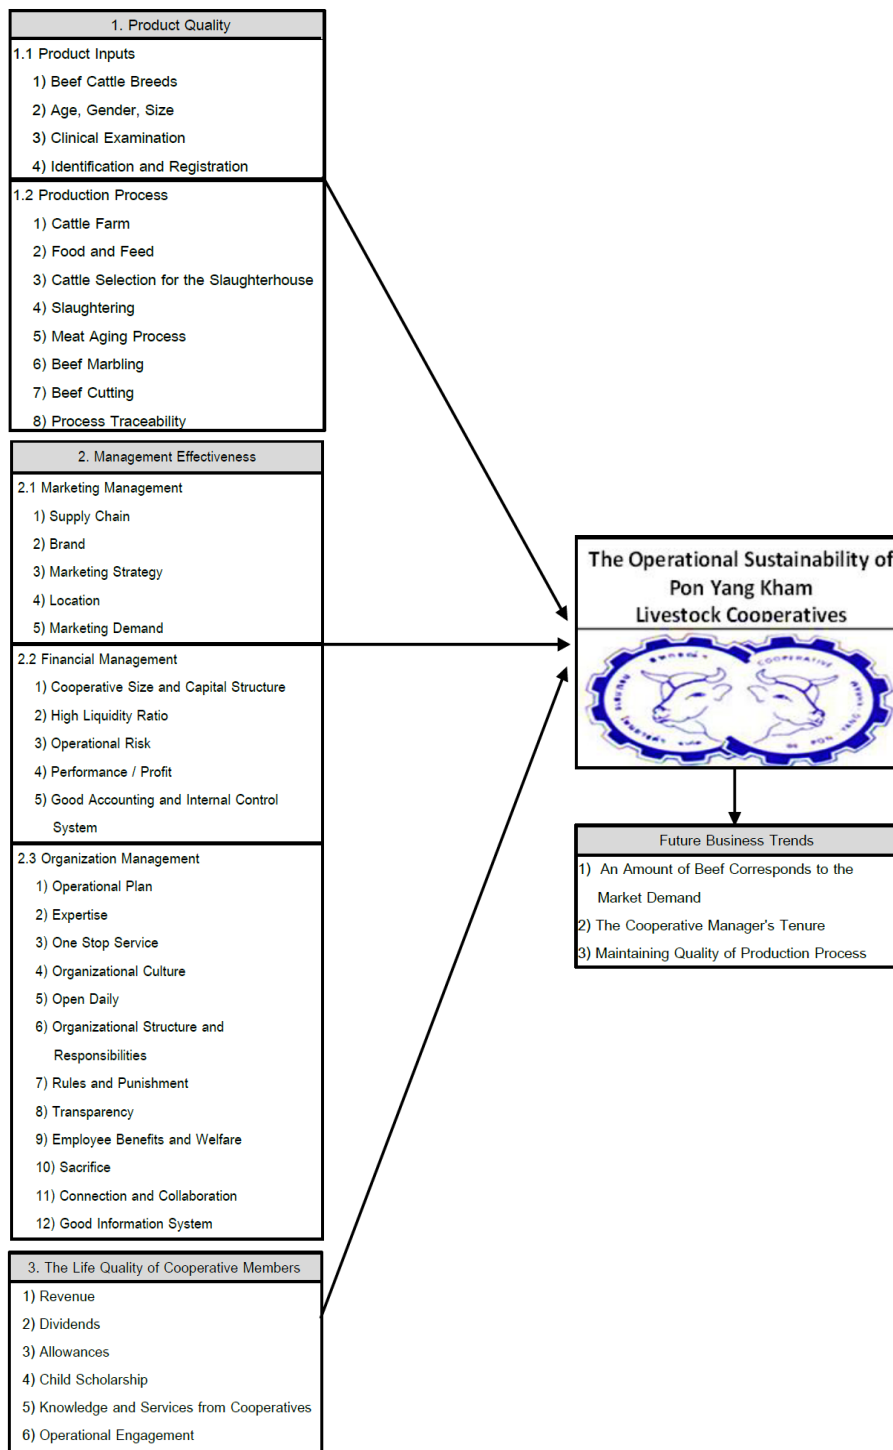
1. Product Quality

1.1 Product Inputs
1) Beef Cattle Breeds
2) Age, Gender, Size
3) Clinical Examination
4) Identification and Registration

1.2 Production Process
1) Cattle Farm
2) Food and Feed
3) Cattle Selection for the Slaughterhouse
4) Slaughtering
5) Meat Aging Process
6) Beef Marbling
7) Beef Cutting
8) Process Traceability

2. Management Effectiveness

2.1 Marketing Management
1) Supply Chain
2) Brand
3) Marketing Strategy
4) Location
5) Marketing Demand

2.2 Financial Management
1) Cooperative Size and Capital Structure
2) High Liquidity Ratio
3) Operational Risk
4) Performance / Profit
5) Good Accounting and Internal Control System

2.3 Organization Management
1) Operational Plan
2) Expertise
3) One Stop Service
4) Organizational Culture
5) Open Daily
6) Organizational Structure and Responsibilities
7) Rules and Punishment
8) Transparency
9) Employee Benefits and Welfare
10) Sacrifice
11) Connection and Collaboration
12) Good Information System

3. The Life Quality of Cooperative Members
1) Revenue
2) Dividends
3) Allowances
4) Child Scholarship
5) Knowledge and Services from Cooperatives
6) Operational Engagement

The Operational Sustainability of Pon Yang Kham Livestock Cooperatives

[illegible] COOPERATIVE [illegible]

Future Business Trends
1) An Amount of Beef Corresponds to the Market Demand
2) The Cooperative Manager's Tenure
3) Maintaining Quality of Production Process